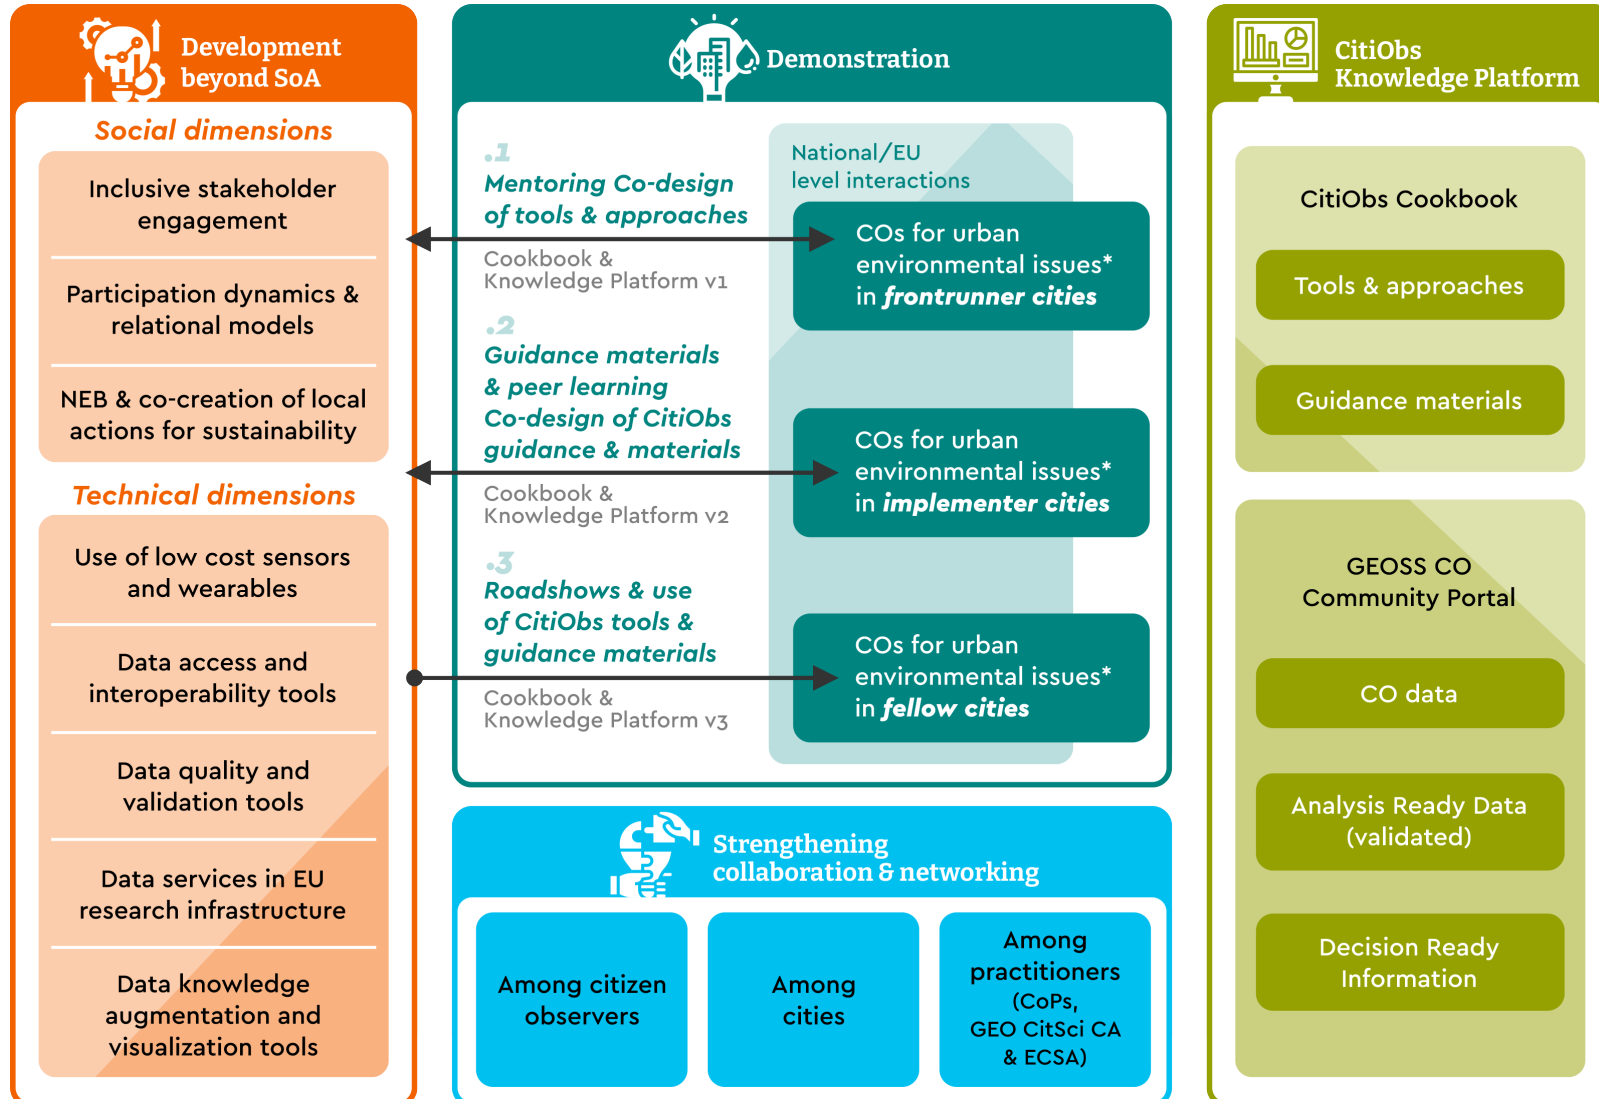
Development beyond SoA

Social dimensions

Inclusive stakeholder engagement

Participation dynamics & relational models

NEB & co-creation of local actions for sustainability

Technical dimensions

Use of low cost sensors and wearables

Data access and interoperability tools

Data quality and validation tools

Data services in EU research infrastructure

Data knowledge augmentation and visualization tools

Demonstration

.1
Mentoring Co-design of tools & approaches

Cookbook & Knowledge Platform v1

.2
Guidance materials & peer learning Co-design of CitiObs guidance & materials

Cookbook & Knowledge Platform v2

.3
Roadshows & use of CitiObs tools & guidance materials

Cookbook & Knowledge Platform v3

National/EU level interactions

COs for urban environmental issues* in frontrunner cities

COs for urban environmental issues* in implementer cities

COs for urban environmental issues* in fellow cities

Strengthening collaboration & networking

Among citizen observers

Among cities

Among practitioners (CoPs, GEO CitSci CA & ECSA)

CitiObs Knowledge Platform

CitiObs Cookbook

Tools & approaches

Guidance materials

GEOSS CO Community Portal

CO data

Analysis Ready Data (validated)

Decision Ready Information